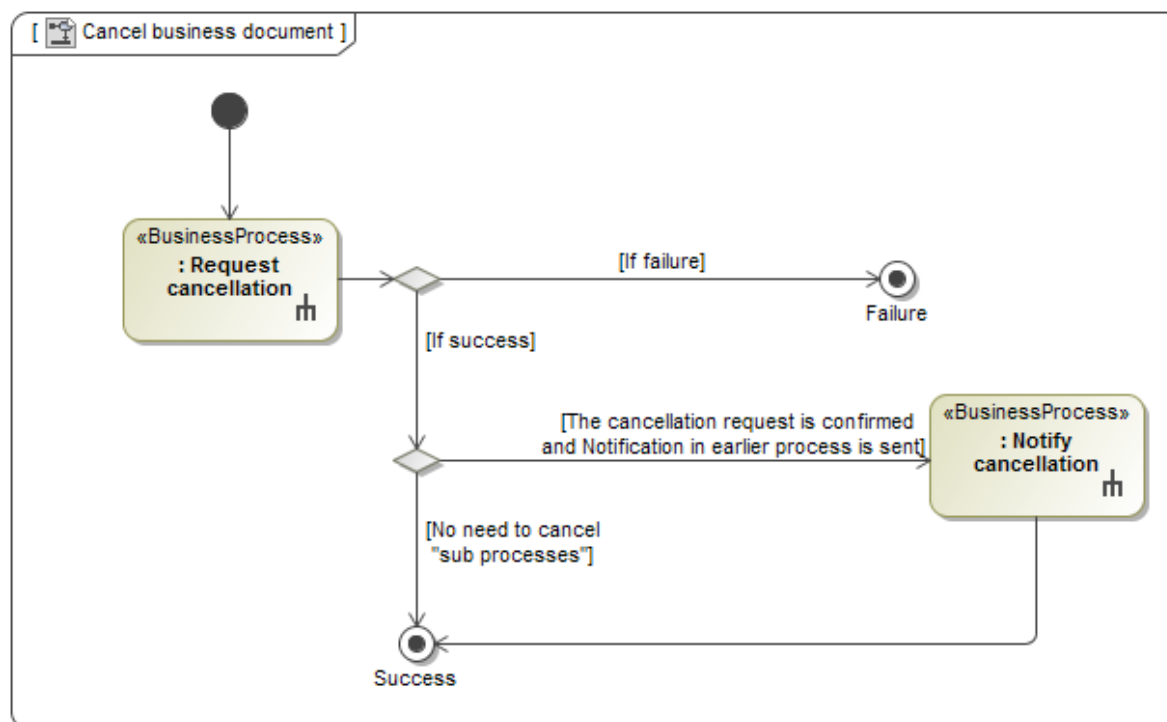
[ Cancel business document ]

«BusinessProcess»
: Request cancellation

[If failure]

Failure

[If success]

[The cancellation request is confirmed and Notification in earlier process is sent]

«BusinessProcess»
: Notify cancellation

[No need to cancel "sub processes"]

Success